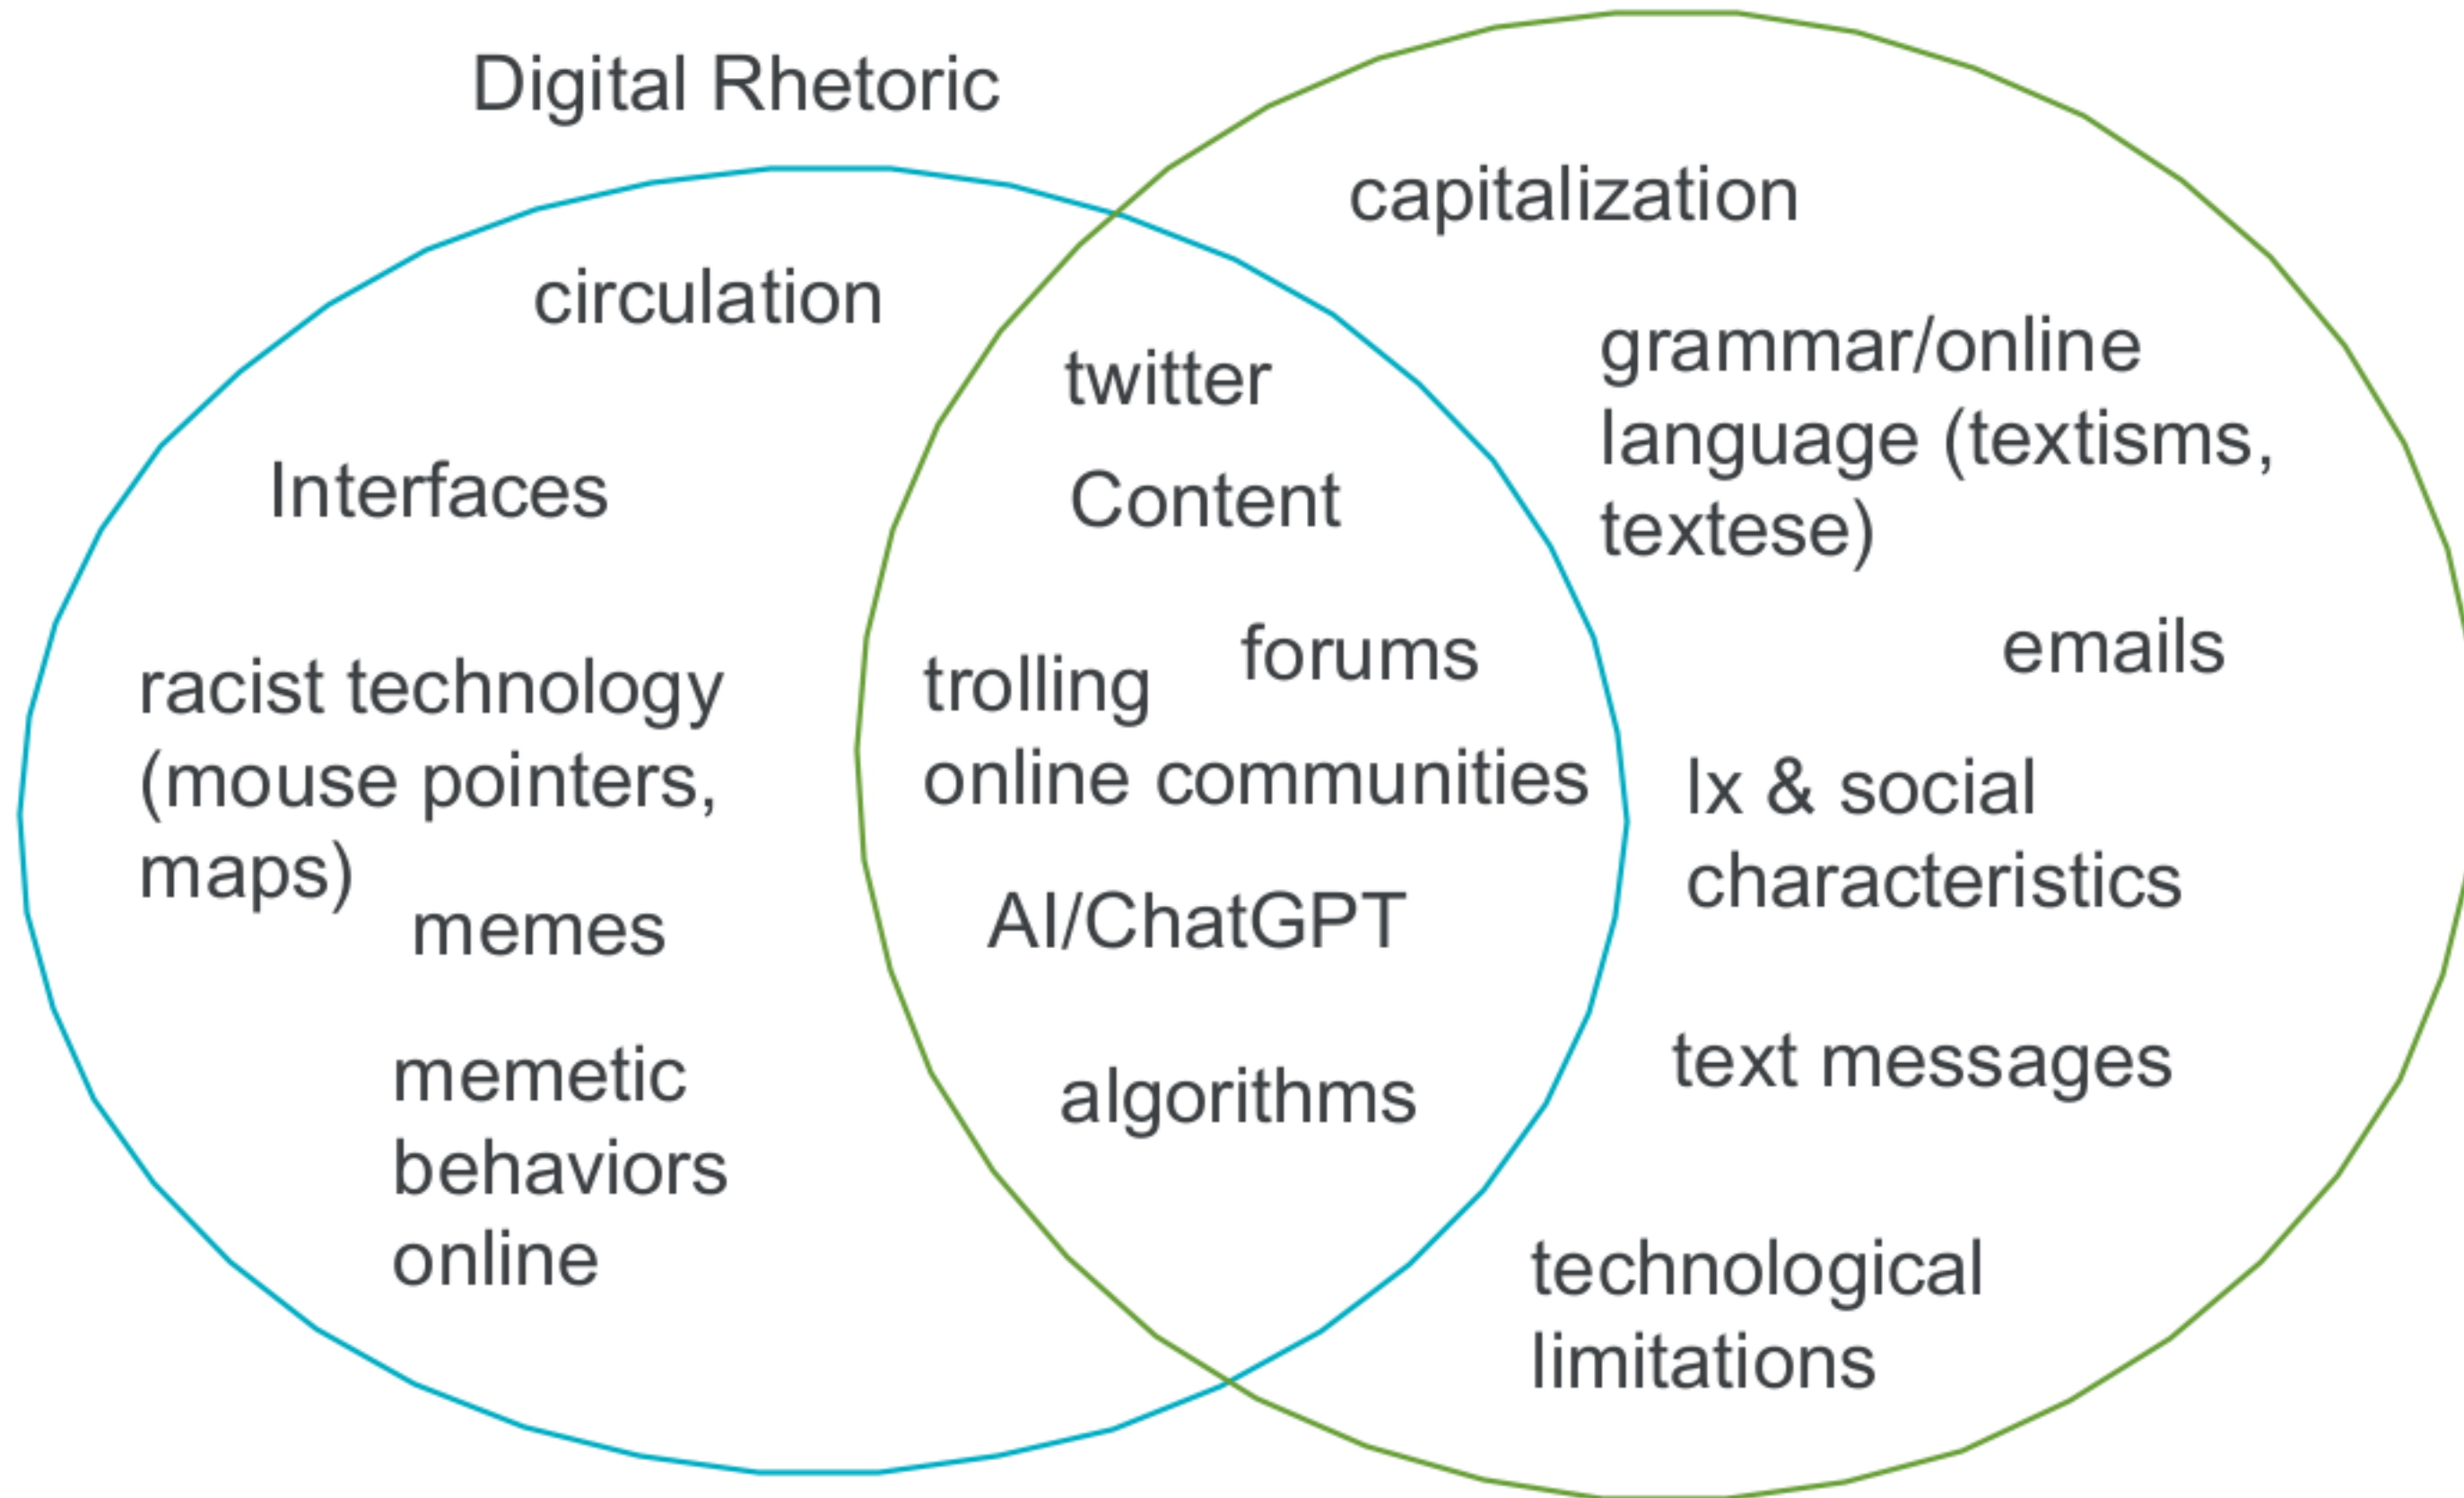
Digital Rhetoric

circulation

Interfaces

racist technology (mouse pointers, maps)

memes

memetic behaviors online

twitter

Content

trolling

forums

online communities

AI/ChatGPT

algorithms

capitalization

grammar/online language (textisms, textese)

emails

lx & social characteristics

text messages

technological limitations